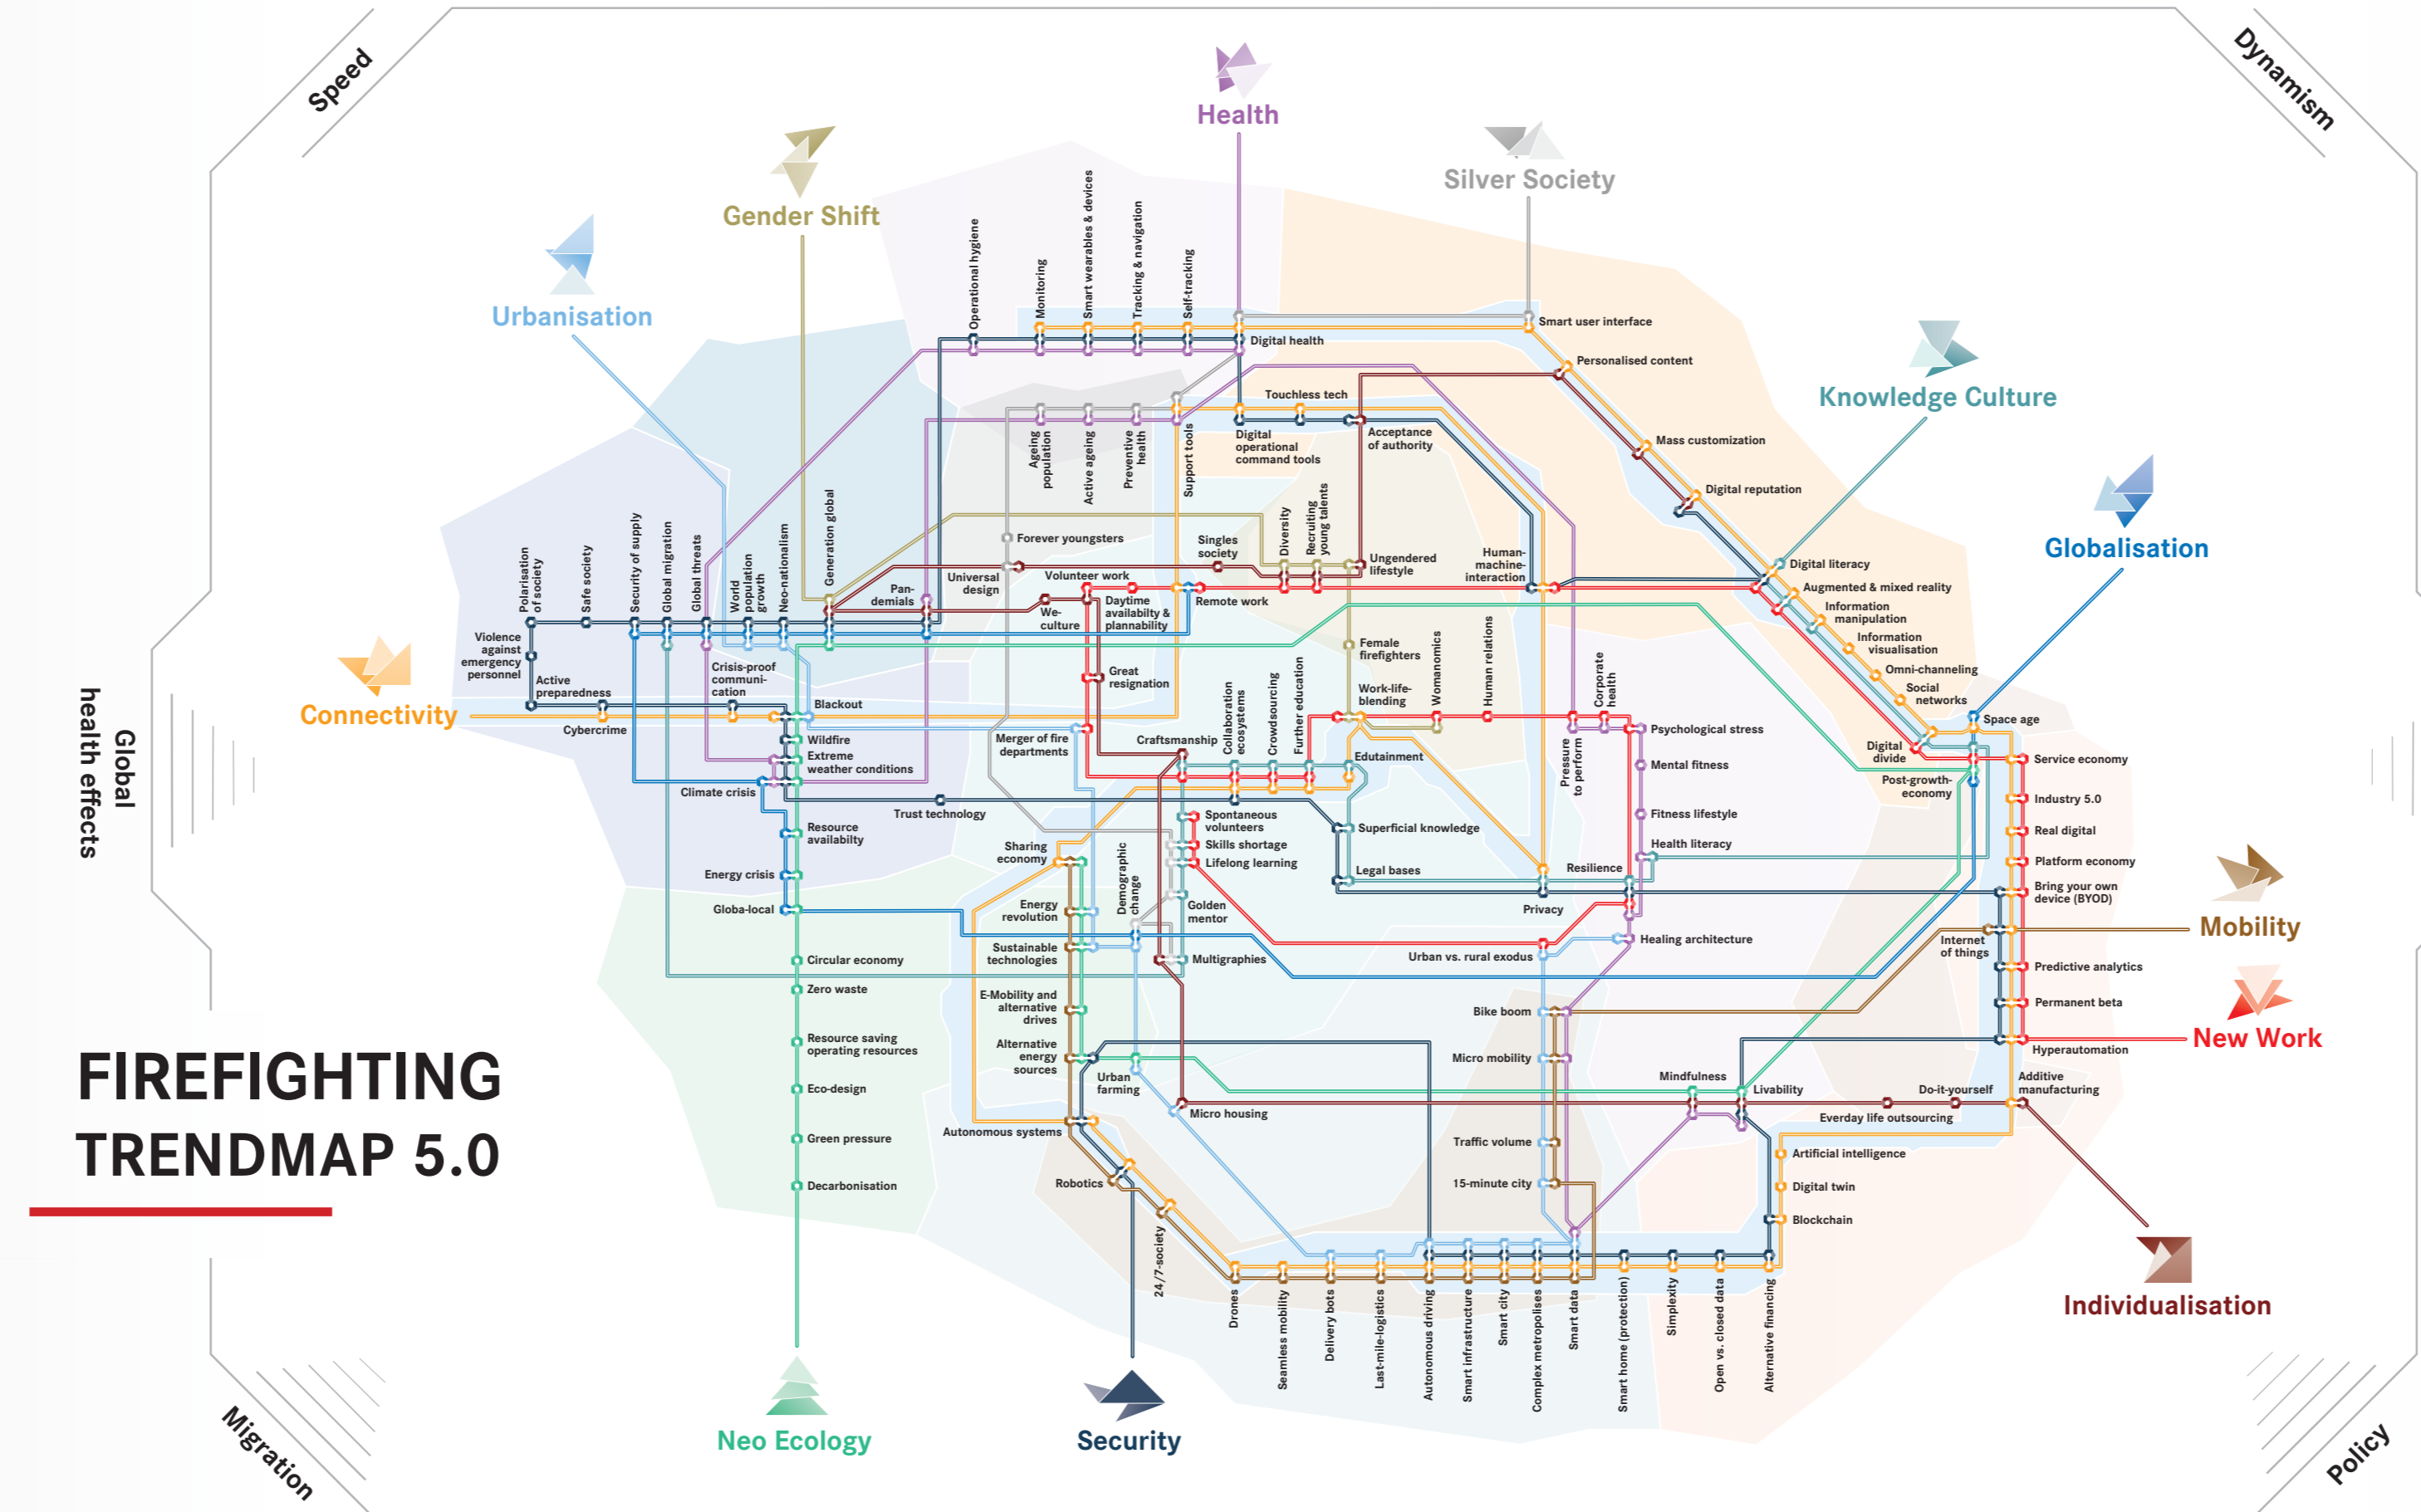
Speed

Dynamism

Global health effects

Migration

Policy

Health

Silver Society

Gender Shift

Urbanisation

Knowledge Culture

Globalisation

Connectivity

Mobility

New Work

Individualisation

Neo Ecology

Security

FIREFIGHTING TRENDMAP 5.0

Operational hygiene
Monitoring
Smart wearables & devices
Tracking & navigation
Self-tracking
Smart user interface
Digital health
Personalised content
Touchless tech
Digital operational command tools
Acceptance of authority
Ageing population
Active ageing
Preventive health
Support tools
Mass customization
Digital reputation
Diversity
Recruiting young talents
Forever youngsters
Singles society
Ungendered lifestyle
Human-machine-interaction
Digital literacy
Augmented & mixed reality
Information manipulation
Information visualisation
Omni-channeling
Social networks
Space age
Polarisation of society
Safe society
Security of supply
Global migration
Global threats
World population growth
Neo-nationalism
Generation global
Pan-demials
Universal design
Volunteer work
We-culture
Daytime availability & plannability
Remote work
Violence against emergency personnel
Active preparedness
Crisis-proof communi-cation
Great resignation
Female firefighters
Work-life-blending
Womanomics
Human relations
Corporate health
Cybercrime
Blackout
Wildfire
Extreme weather conditions
Climate crisis
Merger of fire departments
Craftsmanship
Collaboration ecosystems
Crowdsourcing
Further education
Edutainment
Pressure to perform
Psychological stress
Digital divide
Post-growth-economy
Service economy
Mental fitness
Industry 5.0
Trust technology
Resource availabilty
Spontaneous volunteers
Skills shortage
Lifelong learning
Superficial knowledge
Fitness lifestyle
Real digital
Health literacy
Platform economy
Sharing economy
Demographic change
Legal bases
Resilience
Bring your own device (BYOD)
Energy crisis
Energy revolution
Golden mentor
Privacy
Globa-local
Sustainable technologies
Multigraphies
Urban vs. rural exodus
Healing architecture
Internet of things
Predictive analytics
Circular economy
Zero waste
E-Mobility and alternative drives
Bike boom
Permanent beta
Resource saving operating resources
Alternative energy sources
Micro mobility
Hyperautomation
Eco-design
Urban farming
Mindfulness
Livability
Do-it-yourself
Additive manufacturing
Micro housing
Everday life outsourcing
Green pressure
Autonomous systems
Traffic volume
Artificial intelligence
Decarbonisation
Robotics
15-minute city
Digital twin
Blockchain
24/7-society
Drones
Seamless mobility
Delivery bots
Last-mile-logistics
Autonomous driving
Smart infrastructure
Smart city
Complex metropolises
Smart data
Smart home (protection)
Simplexity
Open vs. closed data
Alternative financing